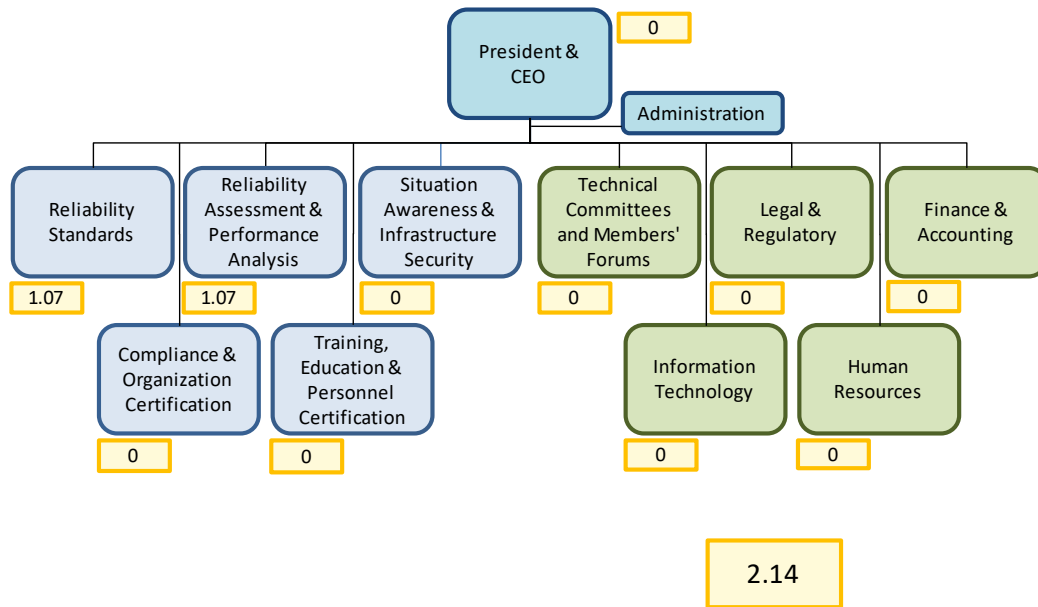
President & CEO

0

Administration

Reliability Standards

1.07

Reliability Assessment & Performance Analysis

1.07

Situation Awareness & Infrastructure Security

0

Technical Committees and Members' Forums

0

Legal & Regulatory

0

Finance & Accounting

0

Compliance & Organization Certification

0

Training, Education & Personnel Certification

0

Information Technology

0

Human Resources

0

2.14